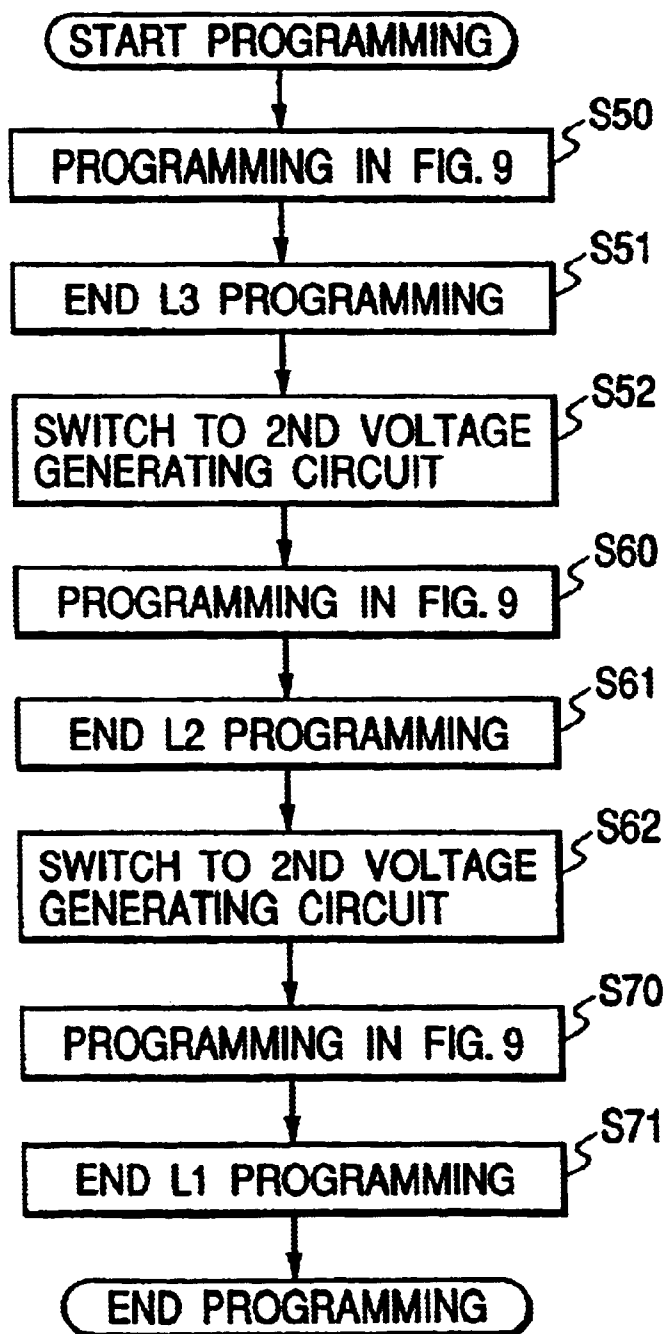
START PROGRAMMING

S50
PROGRAMMING IN FIG. 9

S51
END L3 PROGRAMMING

S52
SWITCH TO 2ND VOLTAGE GENERATING CIRCUIT

S60
PROGRAMMING IN FIG. 9

S61
END L2 PROGRAMMING

S62
SWITCH TO 2ND VOLTAGE GENERATING CIRCUIT

S70
PROGRAMMING IN FIG. 9

S71
END L1 PROGRAMMING

END PROGRAMMING